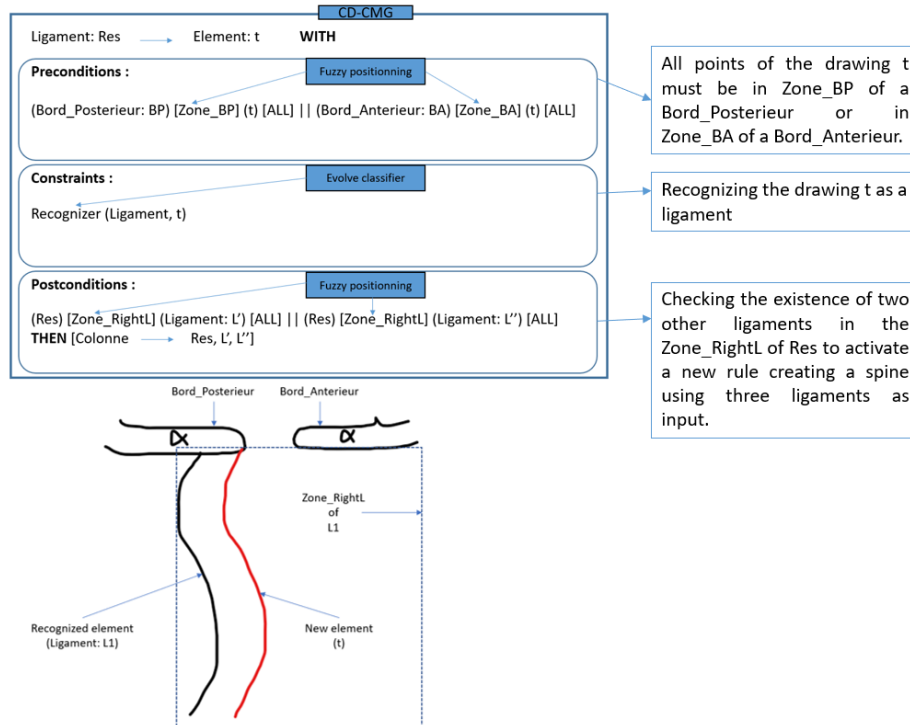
CD-CMG

Ligament: Res Element: t WITH

Preconditions :

Fuzzy positionning

(Bord_Posterieur: BP) [Zone_BP] (t) [ALL] || (Bord_Anterieur: BA) [Zone_BA] (t) [ALL]

Constraints :

Evolve classifier

Recognizer (Ligament, t)

Postconditions :

Fuzzy positionning

(Res) [Zone_RightL] (Ligament: L') [ALL] || (Res) [Zone_RightL] (Ligament: L'') [ALL]
THEN [Colonne Res, L', L'']

All points of the drawing t must be in Zone_BP of a Bord_Posterieur or in Zone_BA of a Bord_Anterieur.

Recognizing the drawing t as a ligament

Checking the existence of two other ligaments in the Zone_RightL of Res to activate a new rule creating a spine using three ligaments as input.

Bord_Posterieur

Bord_Anterieur

α

α

Zone_RightL of L1

Recognized element (Ligament: L1)

New element (t)